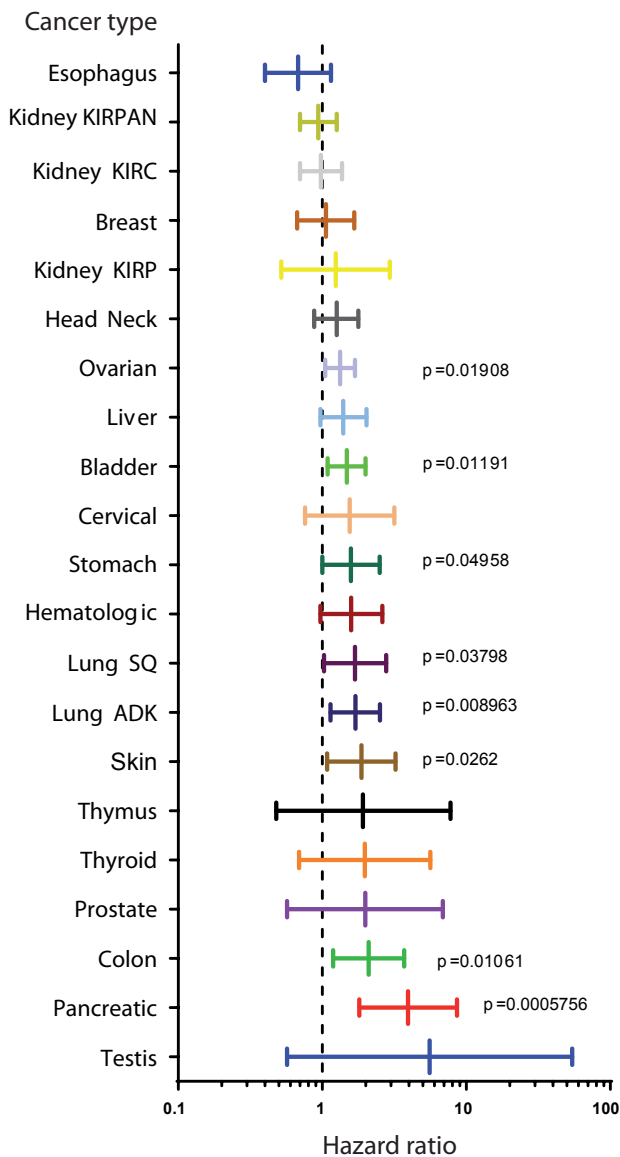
Cancer type

Esophagus
Kidney KIRPAN
Kidney KIRC
Breast
Kidney KIRP
Head Neck
Ovarian
Liver
Bladder
Cervical
Stomach
Hematologic
Lung SQ
Lung ADK
Skin
Thymus
Thyroid
Prostate
Colon
Pancreatic
Testis

p =0.01908
p =0.01191
p =0.04958
p =0.03798
p =0.008963
p =0.0262
p =0.01061
p =0.0005756

0.1
1
10
100

Hazard ratio